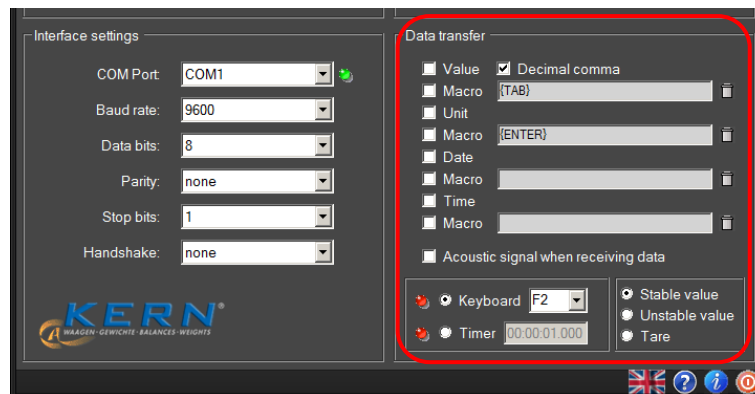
Interface settings

COM Port: COM1

Baud rate: 9600

Data bits: 8

Parity: none

Stop bits: 1

Handshake: none

KERN®
WAAGEN · GEWICHTE · BALANCES · WEIGHTS

Data transfer

Value
Decimal comma
Macro {TAB}
Unit
Macro {ENTER}
Date
Macro
Time
Macro

Acoustic signal when receiving data

Keyboard F2
Timer 00:00:01.000

Stable value
Unstable value
Tare